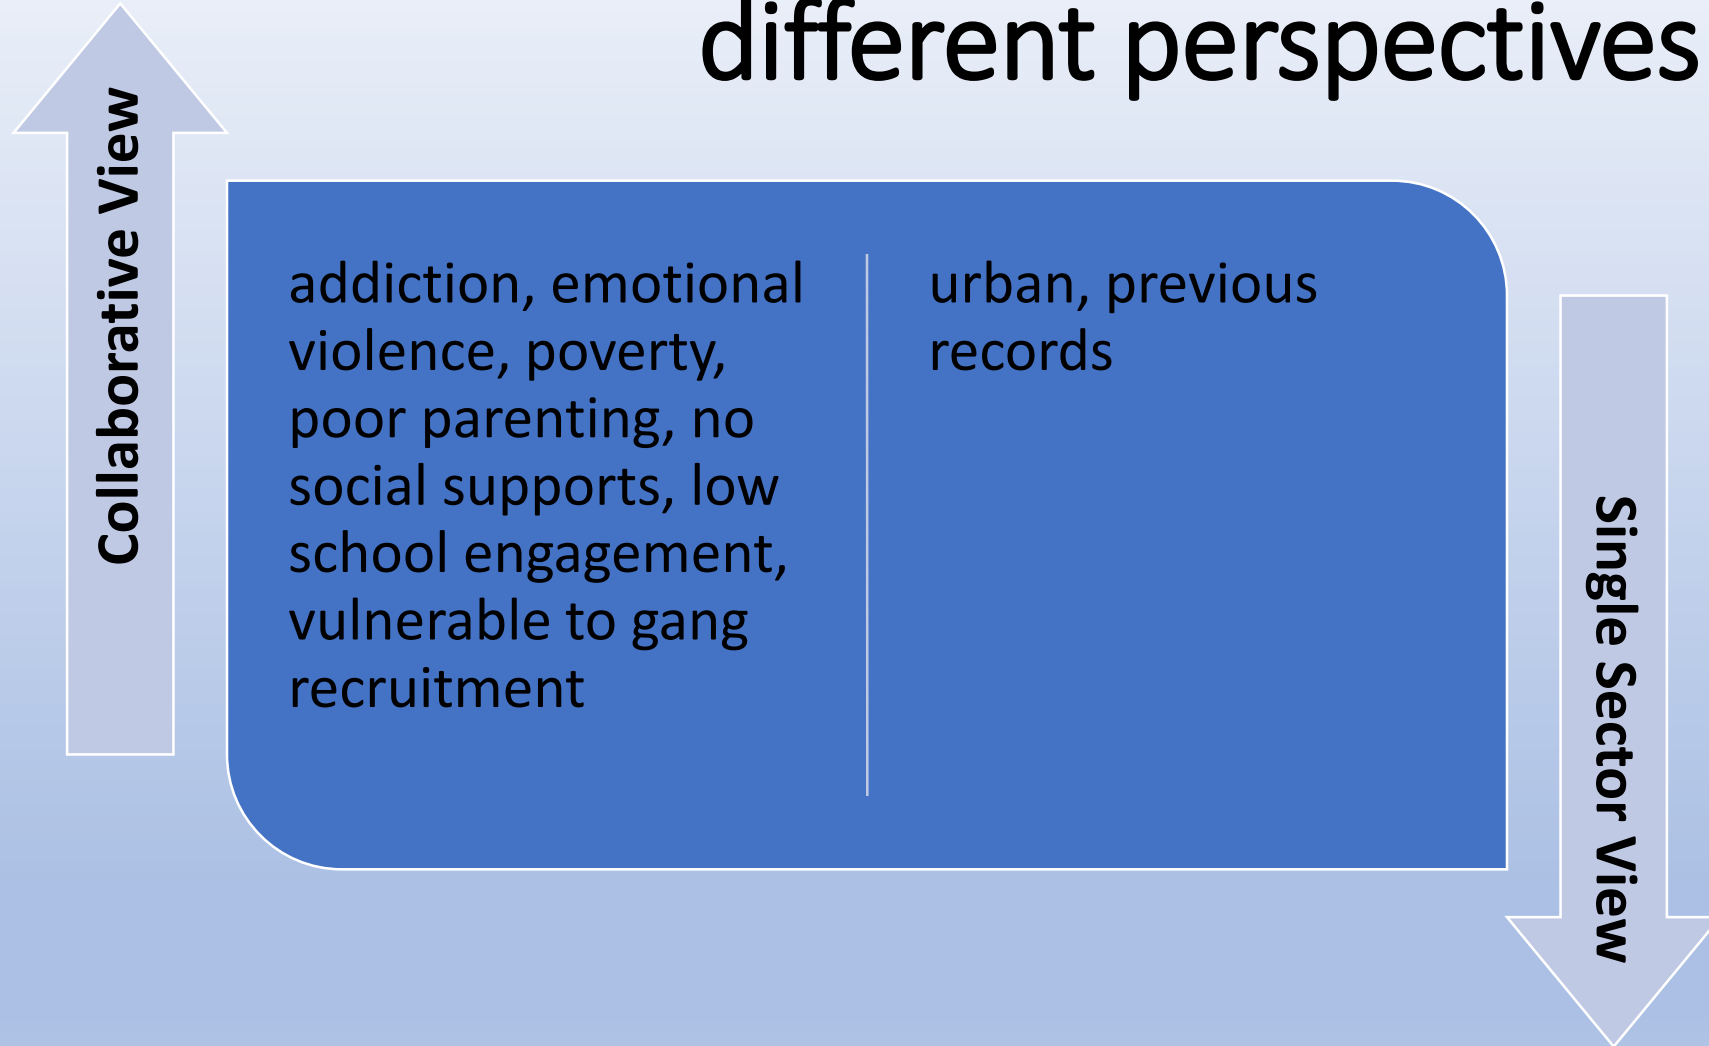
different perspectives

Collaborative View

addiction, emotional violence, poverty, poor parenting, no social supports, low school engagement, vulnerable to gang recruitment

urban, previous records

Single Sector View